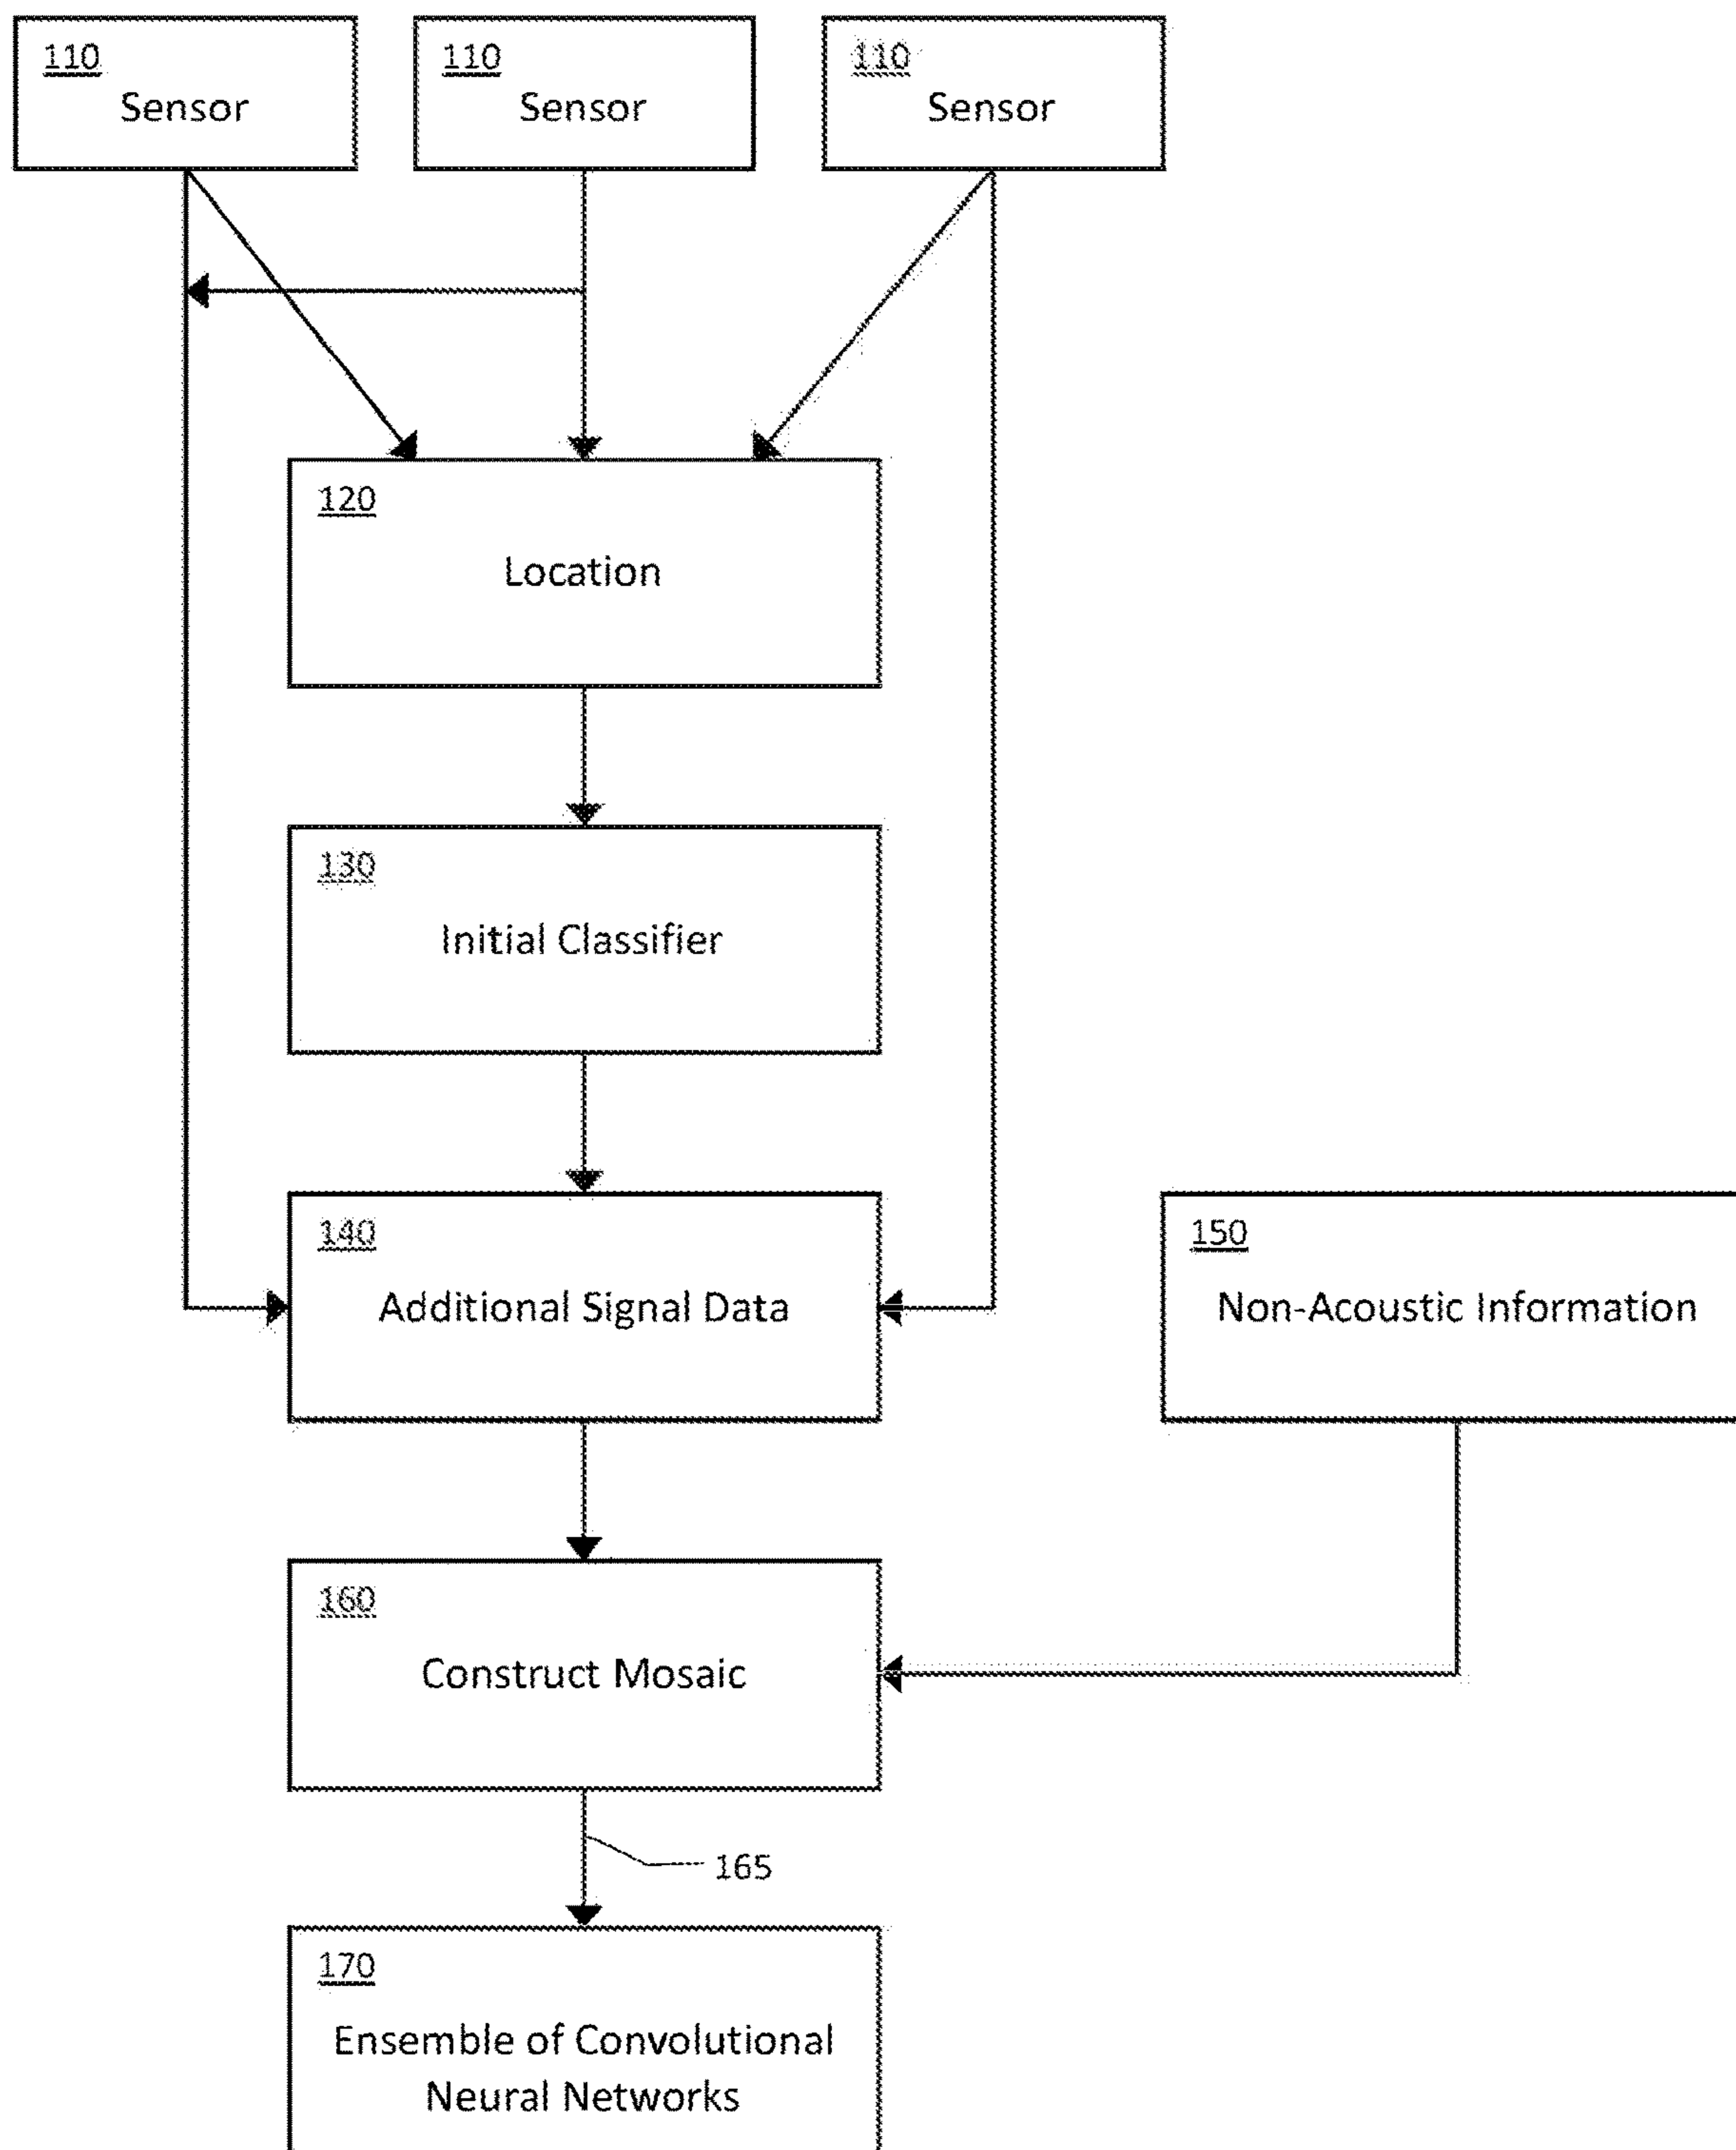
110
Sensor

110
Sensor

110
Sensor

120
Location

130
Initial Classifier

140
Additional Signal Data

150
Non-Acoustic Information

160
Construct Mosaic

165

170
Ensemble of Convolutional Neural Networks